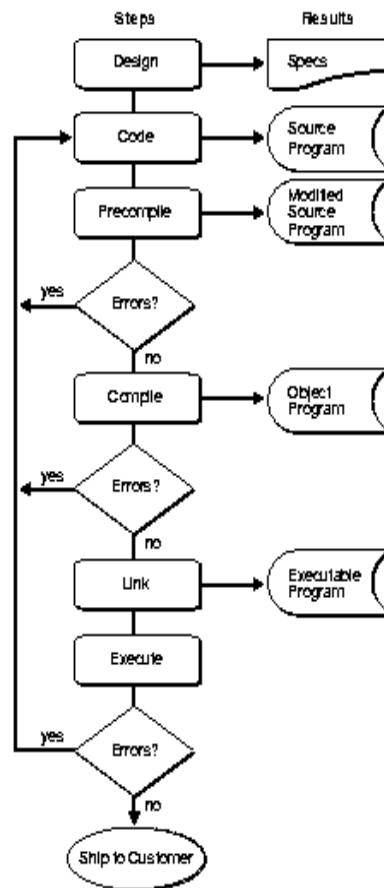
Steps

Results

Design

Specs

Code

Source Program

Precompile

Modified Source Program

yes

Errors?

no

Compile

Object Program

yes

Errors?

no

Link

Executable Program

Execute

yes

Errors?

no

Ship to Customer